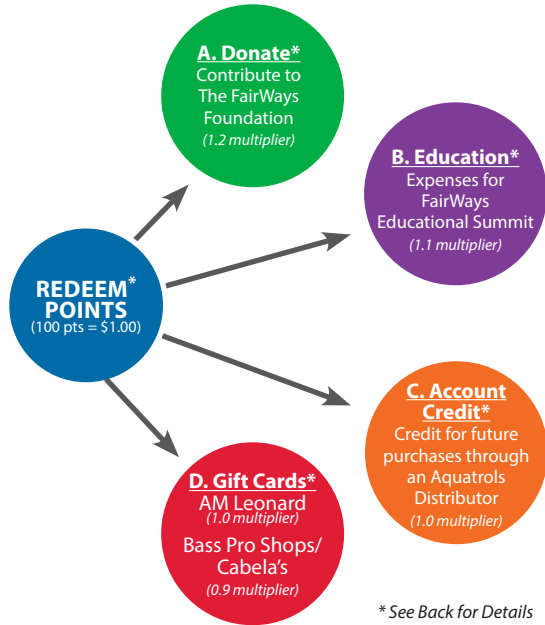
REDEEM* POINTS
(100 pts = \$1.00)

A. Donate*
Contribute to The FairWays Foundation
(1.2 multiplier)

B. Education*
Expenses for FairWays Educational Summit
(1.1 multiplier)

C. Account Credit*
Credit for future purchases through an Aquatrols Distributor
(1.0 multiplier)

D. Gift Cards*
AM Leonard
(1.0 multiplier)
Bass Pro Shops/ Cabela's
(0.9 multiplier)

* See Back for Details